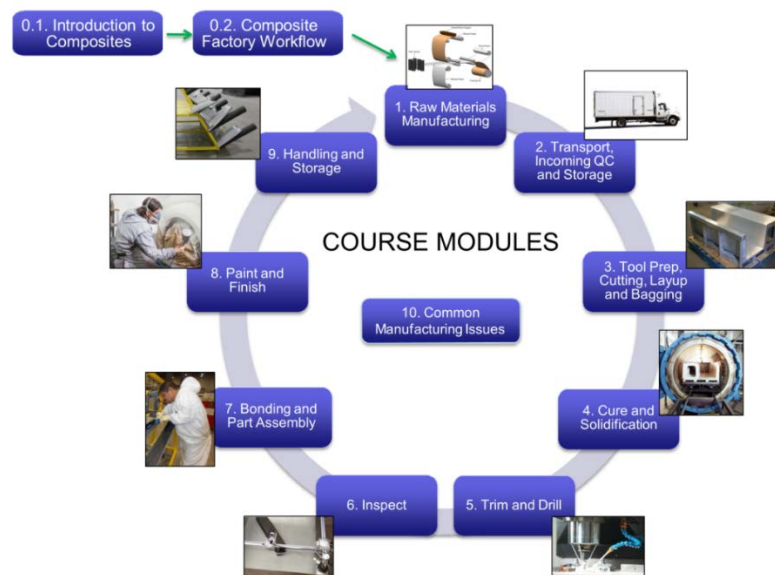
0.1. Introduction to Composites

0.2. Composite Factory Workflow

1. Raw Materials Manufacturing

2. Transport, Incoming QC and Storage

3. Tool Prep, Cutting, Layup and Bagging

4. Cure and Solidification

5. Trim and Drill

6. Inspect

7. Bonding and Part Assembly

8. Paint and Finish

9. Handling and Storage

COURSE MODULES

10. Common Manufacturing Issues